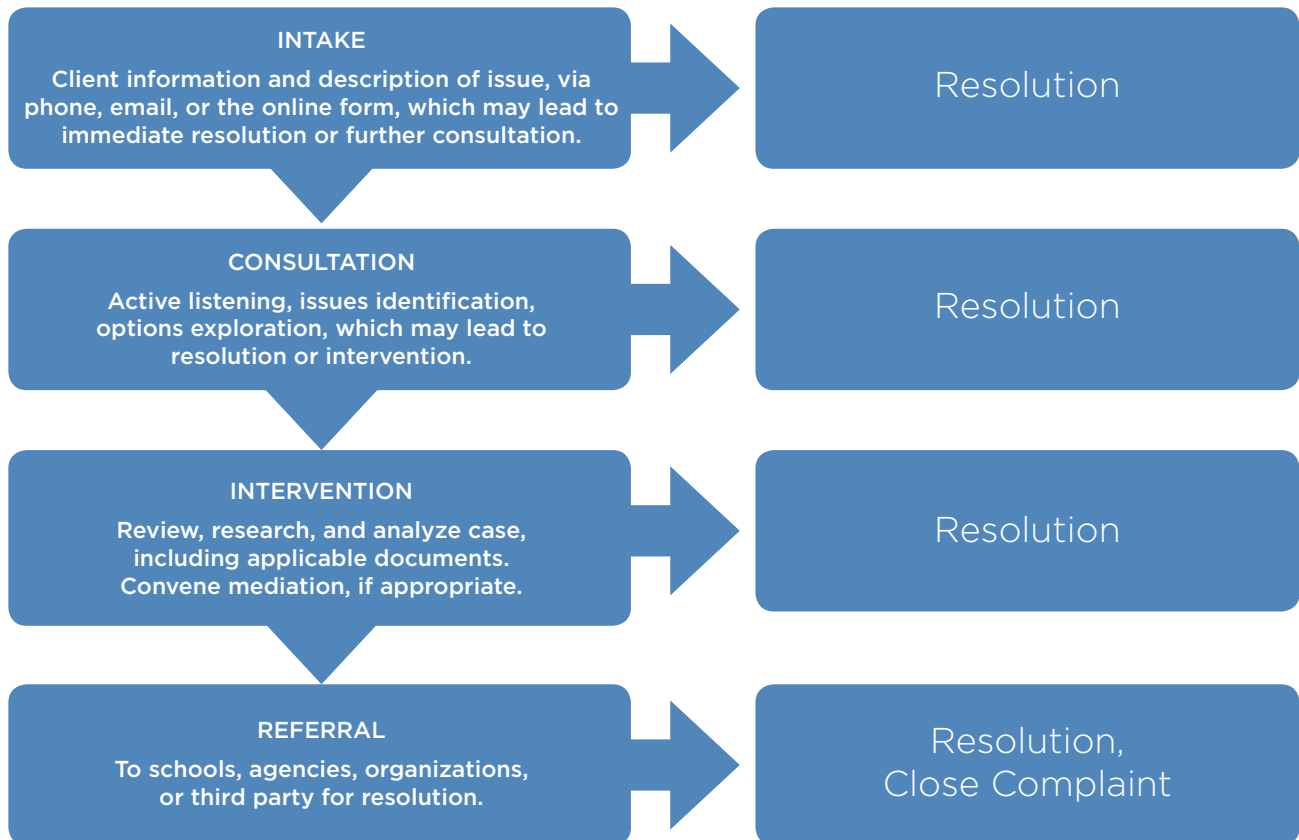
INTAKE

Client information and description of issue, via phone, email, or the online form, which may lead to immediate resolution or further consultation.

Resolution

CONSULTATION

Active listening, issues identification, options exploration, which may lead to resolution or intervention.

Resolution

INTERVENTION

Review, research, and analyze case, including applicable documents. Convene mediation, if appropriate.

Resolution

REFERRAL

To schools, agencies, organizations, or third party for resolution.

Resolution, Close Complaint